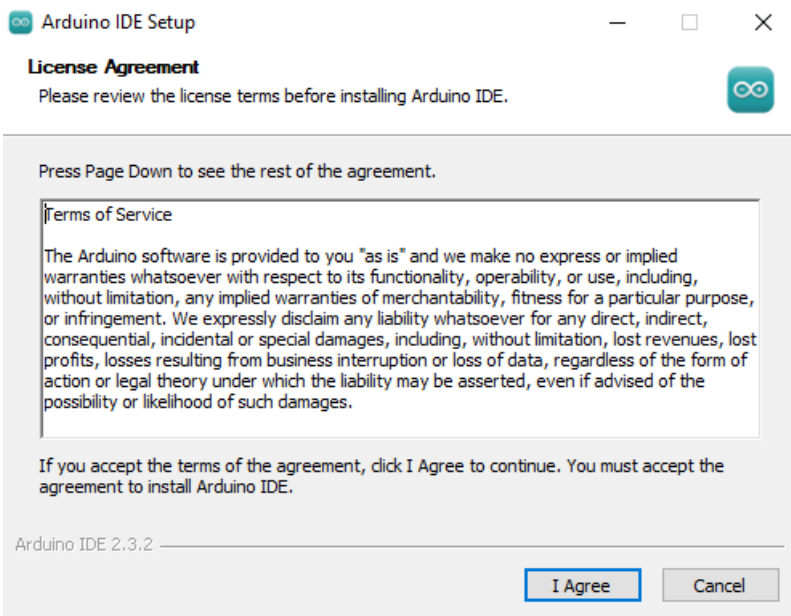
Arduino IDE Setup

License Agreement

Please review the license terms before installing Arduino IDE.

Press Page Down to see the rest of the agreement.

Terms of Service

The Arduino software is provided to you "as is" and we make no express or implied warranties whatsoever with respect to its functionality, operability, or use, including, without limitation, any implied warranties of merchantability, fitness for a particular purpose, or infringement. We expressly disclaim any liability whatsoever for any direct, indirect, consequential, incidental or special damages, including, without limitation, lost revenues, lost profits, losses resulting from business interruption or loss of data, regardless of the form of action or legal theory under which the liability may be asserted, even if advised of the possibility or likelihood of such damages.

If you accept the terms of the agreement, click I Agree to continue. You must accept the agreement to install Arduino IDE.

Arduino IDE 2.3.2

I Agree

Cancel